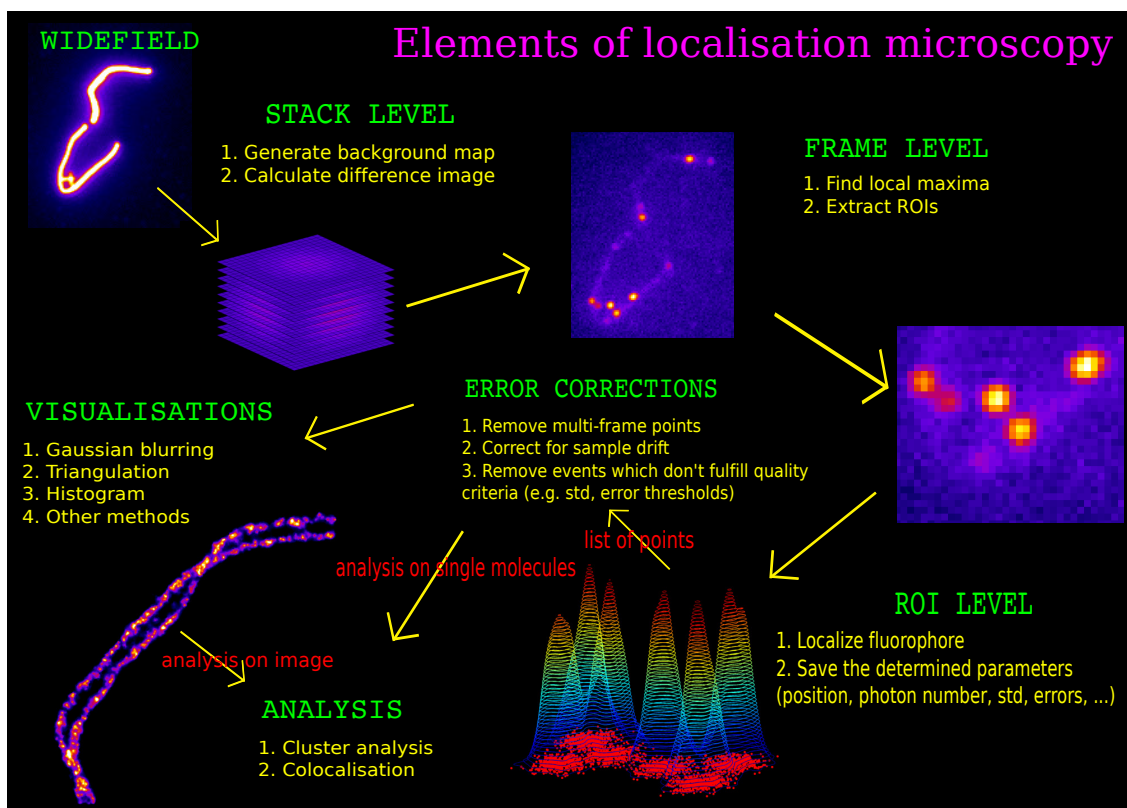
Elements of localisation microscopy

WIDEFIELD

STACK LEVEL

1. Generate background map
2. Calculate difference image

FRAME LEVEL

1. Find local maxima
2. Extract ROIs

ERROR CORRECTIONS

1. Remove multi-frame points
2. Correct for sample drift
3. Remove events which don't fulfill quality criteria (e.g. std, error thresholds)

VISUALISATIONS

1. Gaussian blurring
2. Triangulation
3. Histogram
4. Other methods

list of points

analysis on single molecules

analysis on image

ROI LEVEL

1. Localize fluorophore
2. Save the determined parameters (position, photon number, std, errors, ...)

ANALYSIS

1. Cluster analysis
2. Colocalisation